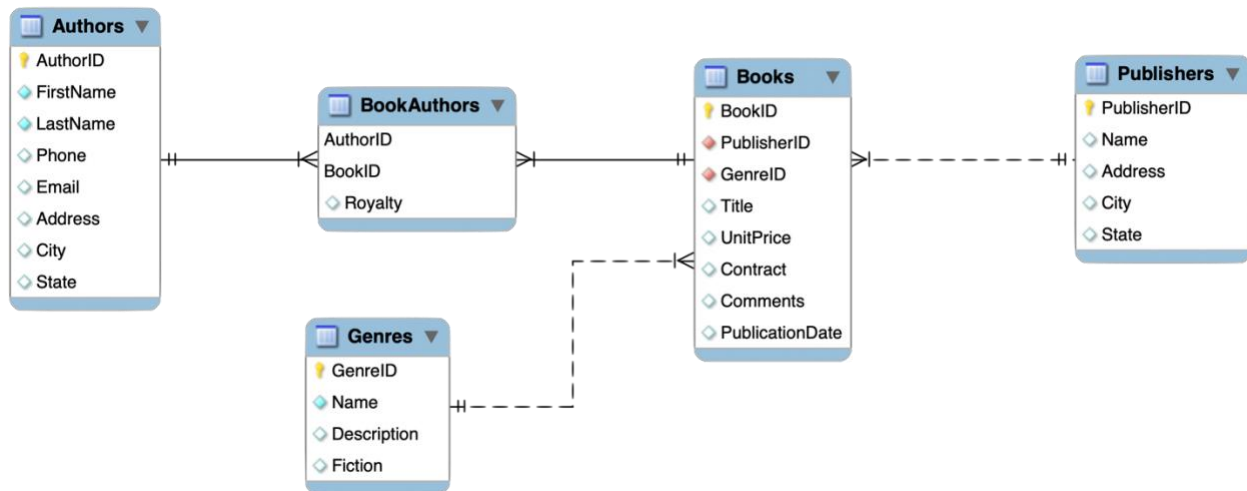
Authors
AuthorID
FirstName
LastName
Phone
Email
Address
City
State

BookAuthors
AuthorID
BookID
Royalty

Books
BookID
PublisherID
GenreID
Title
UnitPrice
Contract
Comments
PublicationDate

Publishers
PublisherID
Name
Address
City
State

Genres
GenreID
Name
Description
Fiction